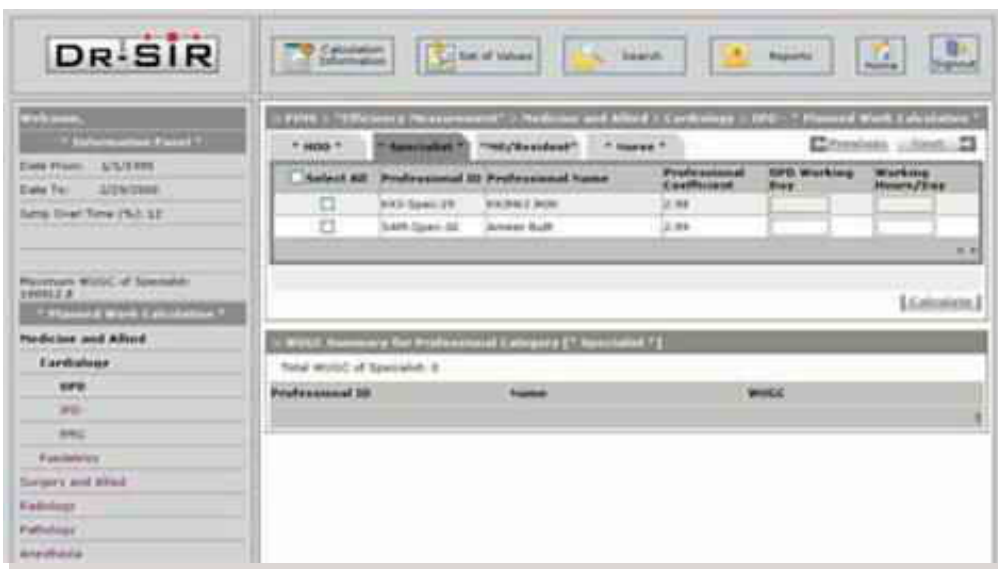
DR-SIR

Calculation Information

Set of Values

Search

Reports

Home

Signout

Welcome,

* Information Panel *

Date From: 1/1/1999

Date To: 2/29/2000

Samp Over Time (%): 12

Maximum WUGC of Specialist: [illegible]

* Planned Work Calculation *

Medicine and Allied

Cardiology

OPD

IPD

EMG

Paediatrics

Surgery and Allied

Radiology

Pathology

Anesthesia

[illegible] > "Efficiency Measurement" > Medicine and Allied > Cardiology > OPD > " Planned Work Calculation "

* HOD *

* Specialist *

"MO/Resident"

* Nurse *

Previous

Next

| Select All | Professional ID | Professional Name | Professional Coefficient | OPD Working Day | Working Hours/Day |
|---|---|---|---|---|---|
| ☐ | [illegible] | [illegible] | 2.99 | | |
| ☐ | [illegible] | Ameer Butt | 2.99 | | |

[ Calculate ]

WUGC Summary for Professional Category [" Specialist "]

Total WUGC of Specialist: 0

| Professional ID | Name | WUGC |
|---|---|---|